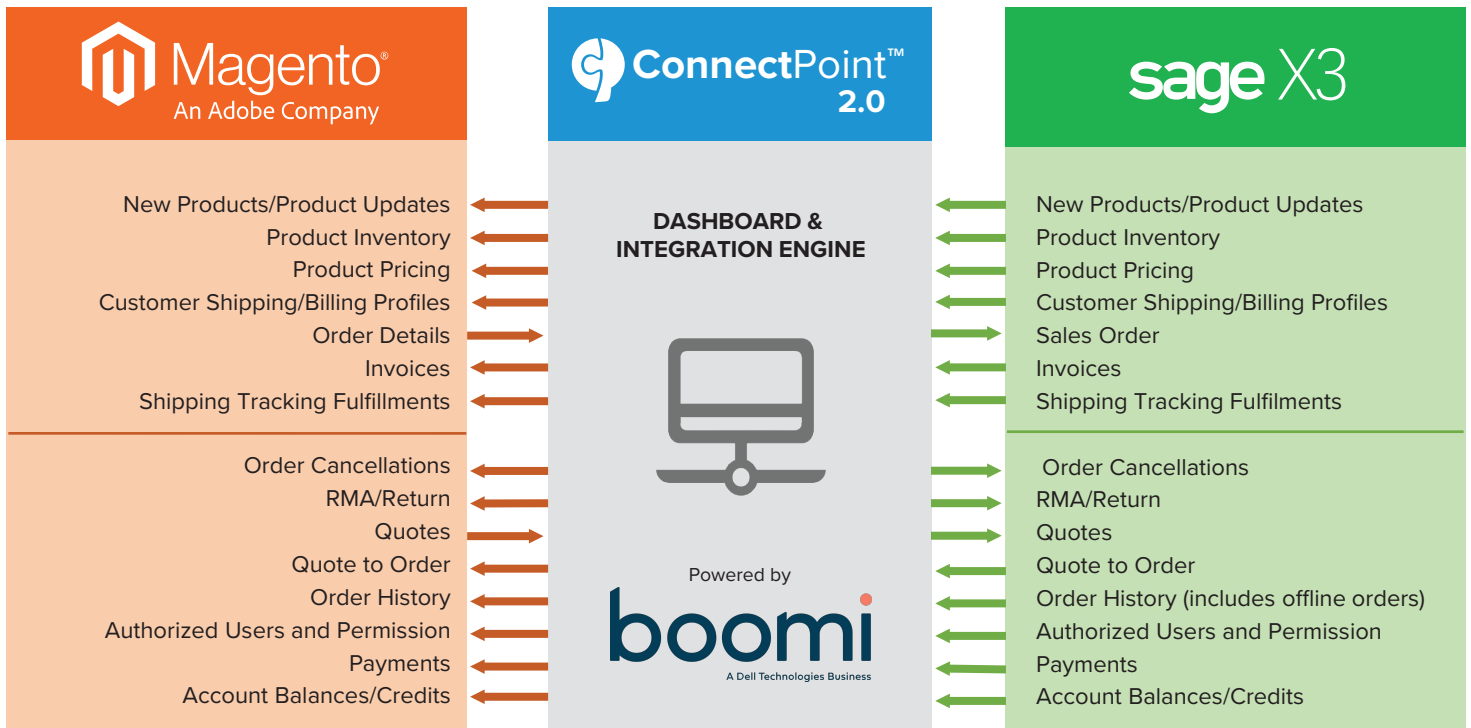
Magento®
An Adobe Company

ConnectPoint™
2.0

sage X3

New Products/Product Updates
Product Inventory
Product Pricing
Customer Shipping/Billing Profiles
Order Details
Invoices
Shipping Tracking Fulfillments

Order Cancellations
RMA/Return
Quotes
Quote to Order
Order History
Authorized Users and Permission
Payments
Account Balances/Credits

DASHBOARD & INTEGRATION ENGINE

Powered by
boomi
A Dell Technologies Business

New Products/Product Updates
Product Inventory
Product Pricing
Customer Shipping/Billing Profiles
Sales Order
Invoices
Shipping Tracking Fulfilments

Order Cancellations
RMA/Return
Quotes
Quote to Order
Order History (includes offline orders)
Authorized Users and Permission
Payments
Account Balances/Credits